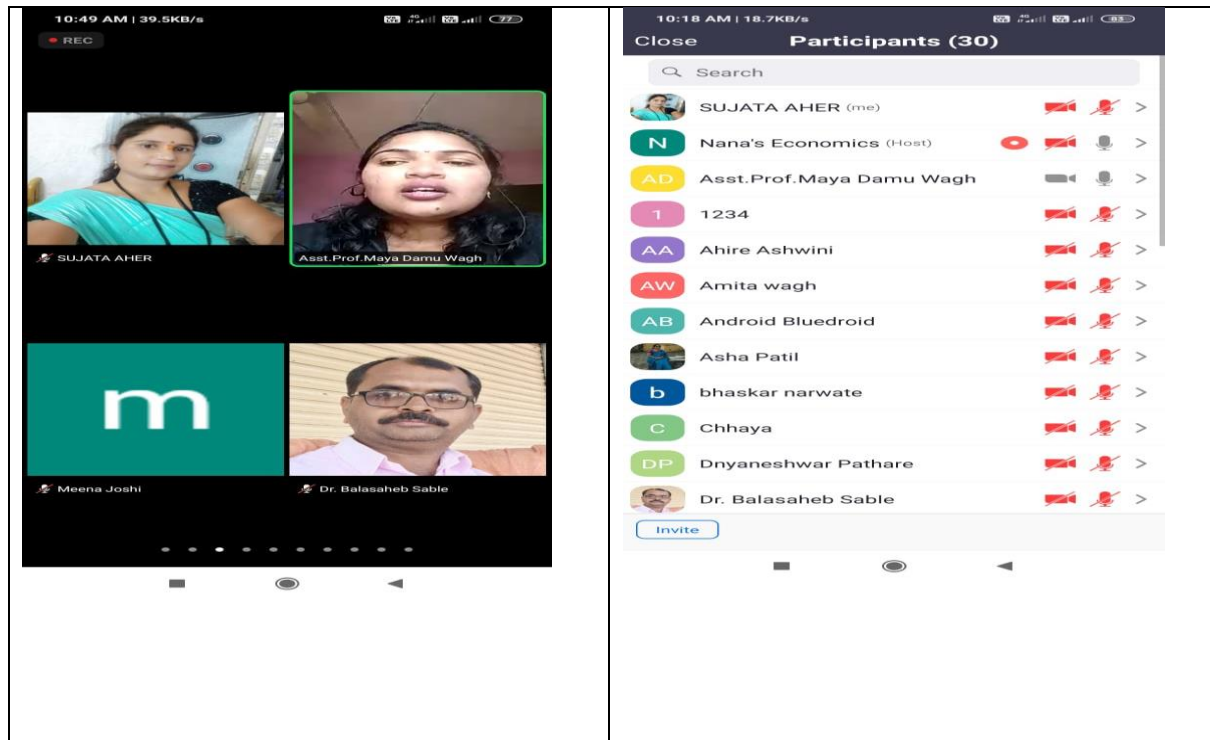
10:49 AM | 39.5KB/s
77
REC

SUJATA AHER
Asst.Prof.Maya Damu Wagh
m
Meena Joshi
Dr. Balasaheb Sable

10:18 AM | 18.7KB/s
83
Close
Participants (30)
Search

SUJATA AHER (me)
N Nana's Economics (Host)
AD Asst.Prof.Maya Damu Wagh
1 1234
AA Ahire Ashwini
AW Amita wagh
AB Android Bluedroid
Asha Patil
b bhaskar narwate
C Chhaya
DP Dnyaneshwar Pathare
Dr. Balasaheb Sable
Invite